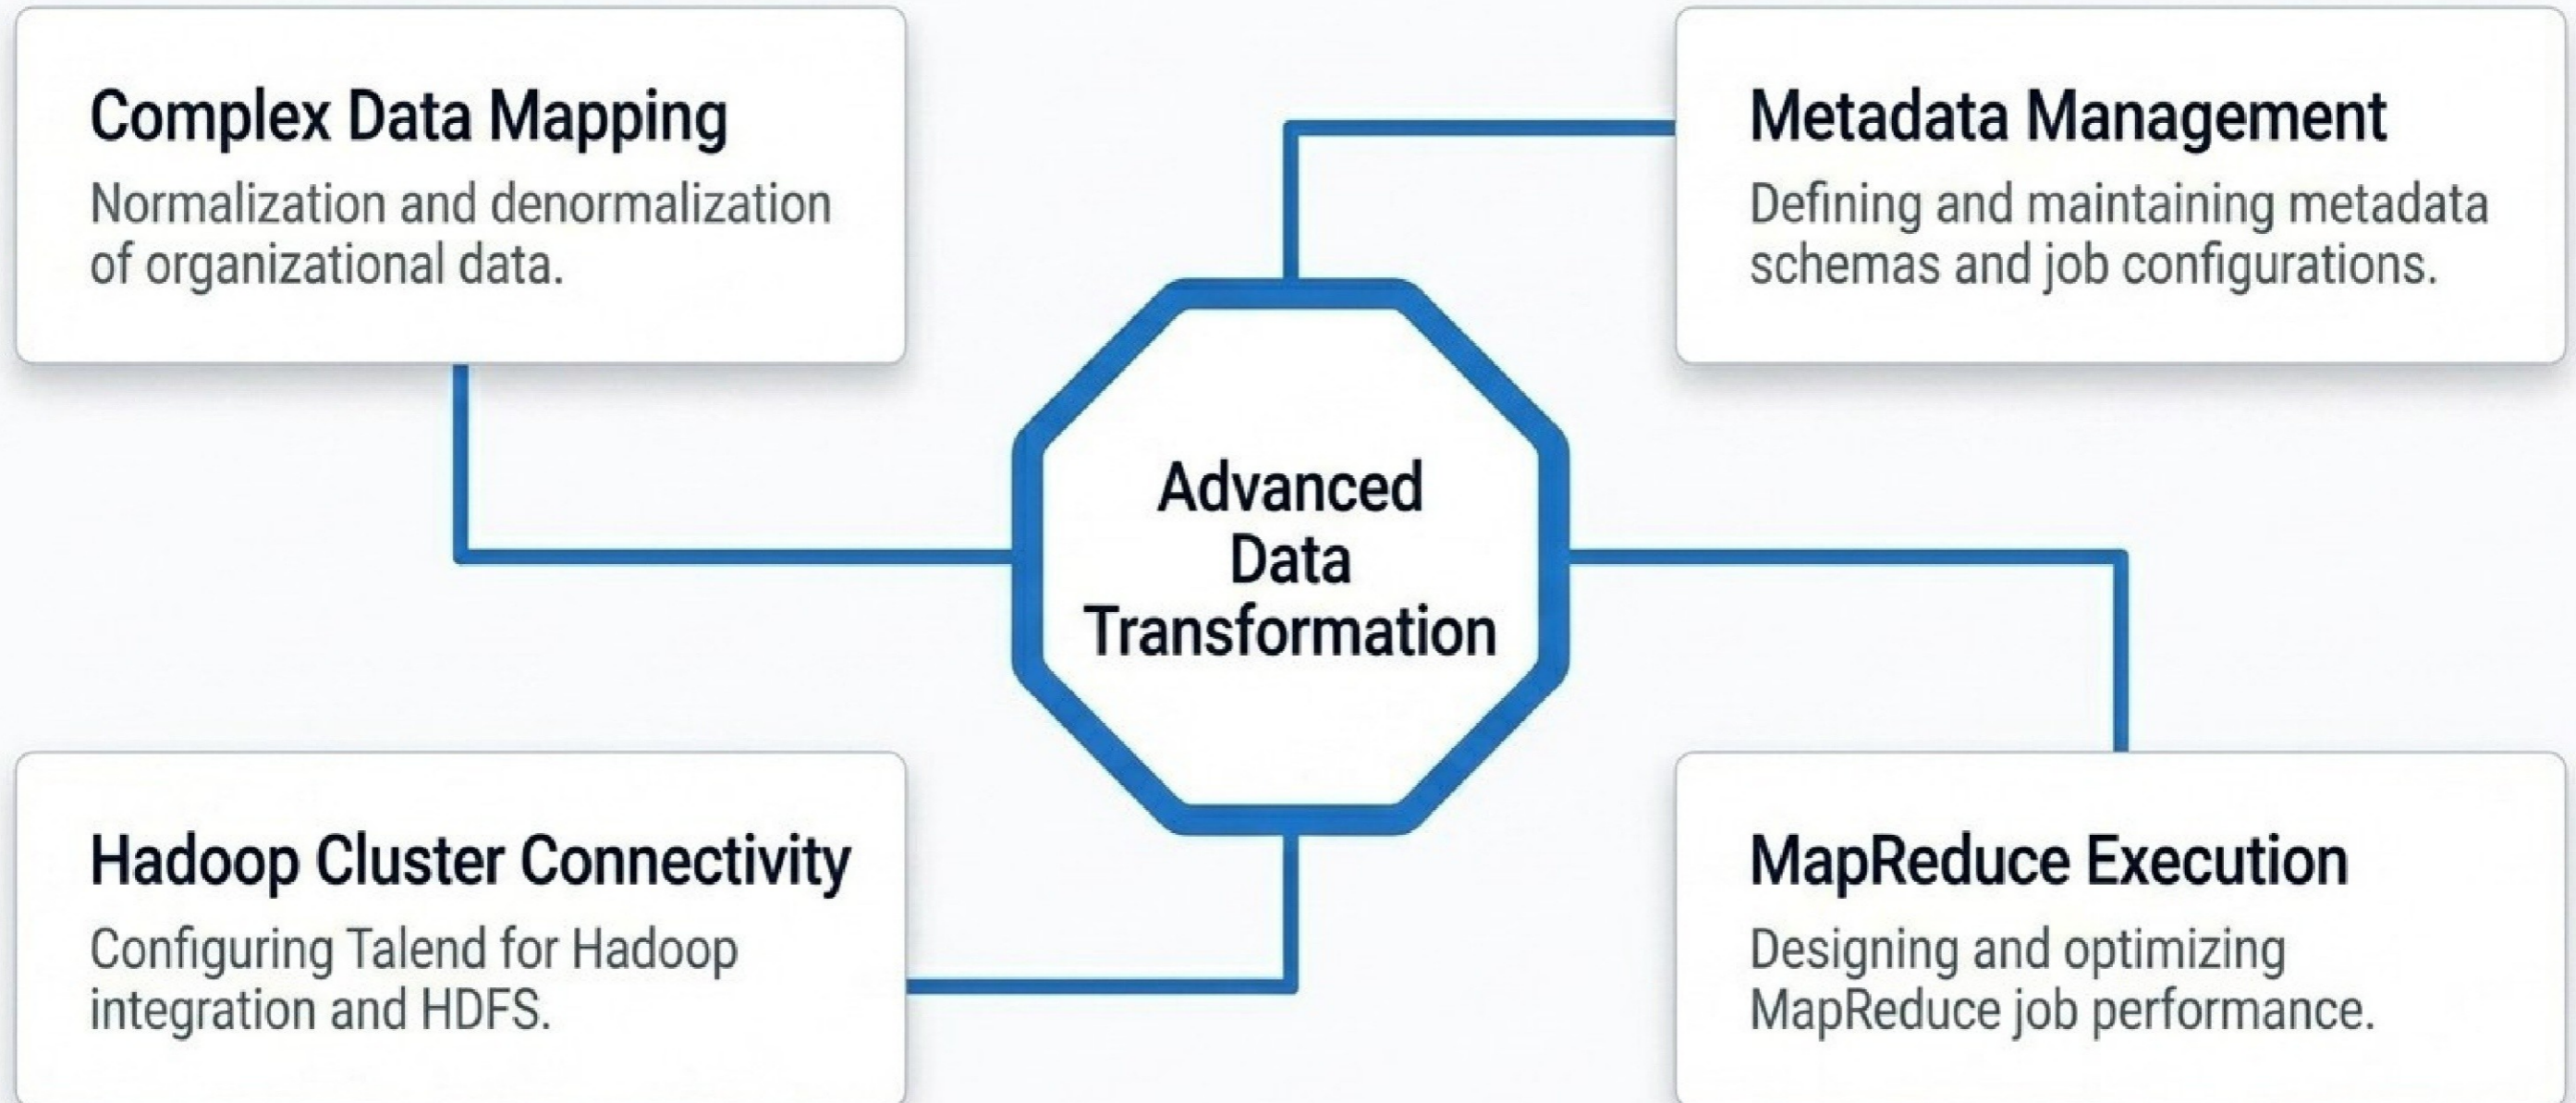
Complex Data Mapping

Normalization and denormalization of organizational data.

Metadata Management

Defining and maintaining metadata schemas and job configurations.

Advanced Data Transformation

Hadoop Cluster Connectivity

Configuring Talend for Hadoop integration and HDFS.

MapReduce Execution

Designing and optimizing MapReduce job performance.